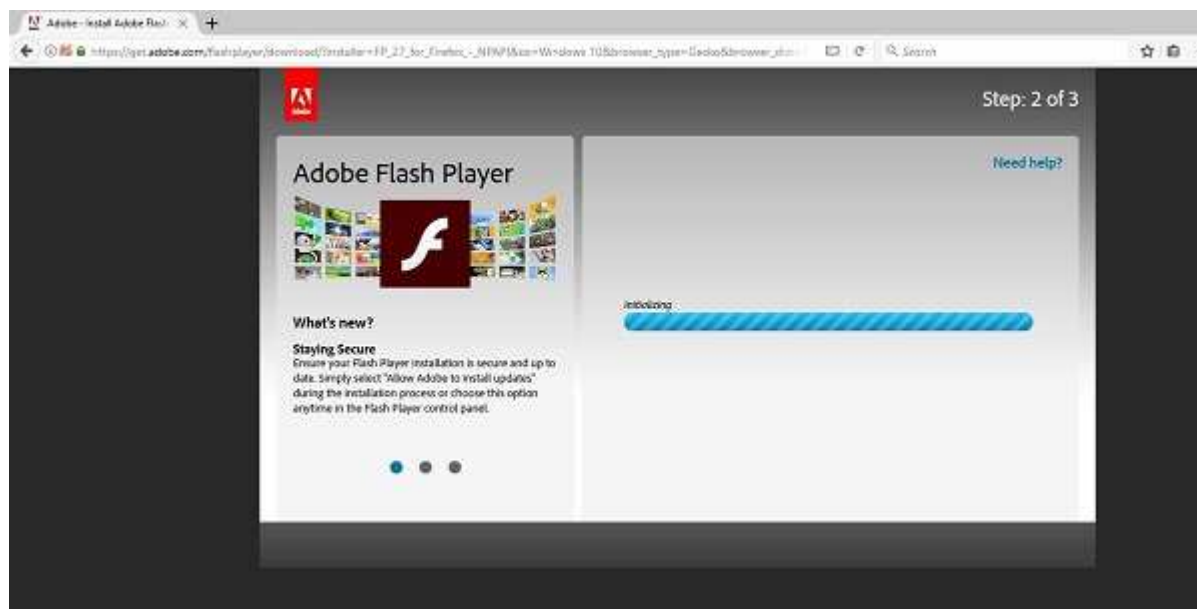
Adobe - Install Adobe Flash

https://get.adobe.com/flashplayer/download/?installer=FP_27_for_Firefox_-_NPAPI&os=Windows 10&browser_type=Gecko&browser_dist=

Search

Adobe

Step: 2 of 3

Adobe Flash Player

What's new?

Staying Secure
Ensure your Flash Player installation is secure and up to date. Simply select "Allow Adobe to install updates" during the installation process or choose this option anytime in the Flash Player control panel.

Need help?

Initializing